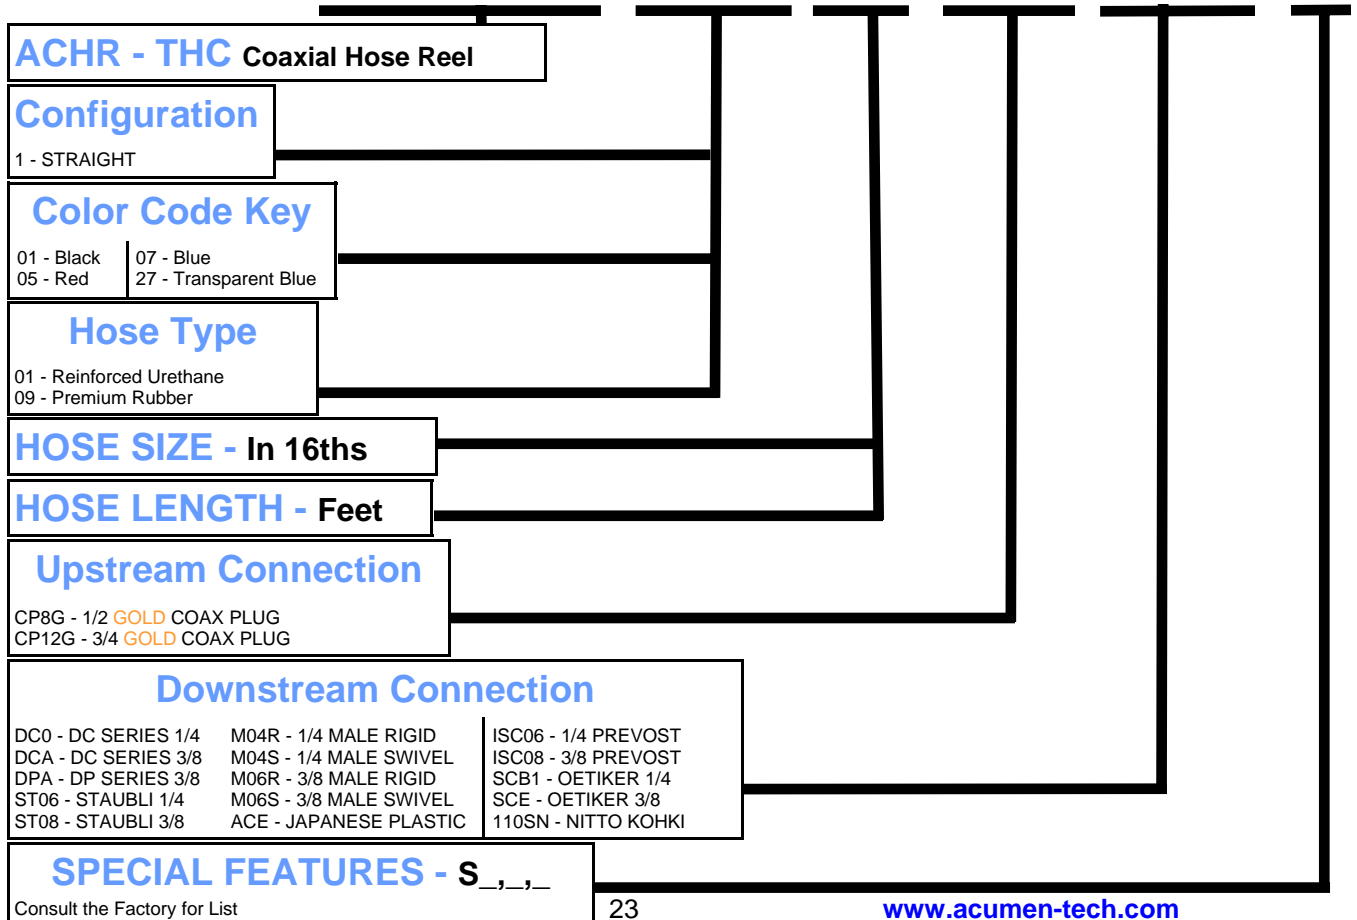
ACHR - THC Coaxial Hose Reel

Configuration
1 - STRAIGHT

Color Code Key
01 - Black
05 - Red
07 - Blue
27 - Transparent Blue

Hose Type
01 - Reinforced Urethane
09 - Premium Rubber

HOSE SIZE - In 16ths

HOSE LENGTH - Feet

Upstream Connection
CP8G - 1/2 GOLD COAX PLUG
CP12G - 3/4 GOLD COAX PLUG

Downstream Connection
DC0 - DC SERIES 1/4
DCA - DC SERIES 3/8
DPA - DP SERIES 3/8
ST06 - STAUBLI 1/4
ST08 - STAUBLI 3/8
M04R - 1/4 MALE RIGID
M04S - 1/4 MALE SWIVEL
M06R - 3/8 MALE RIGID
M06S - 3/8 MALE SWIVEL
ACE - JAPANESE PLASTIC
ISC06 - 1/4 PREVOST
ISC08 - 3/8 PREVOST
SCB1 - OETIKER 1/4
SCE - OETIKER 3/8
110SN - NITTO KOHKI

SPECIAL FEATURES - S_,_,_
Consult the Factory for List

23

www.acumen-tech.com